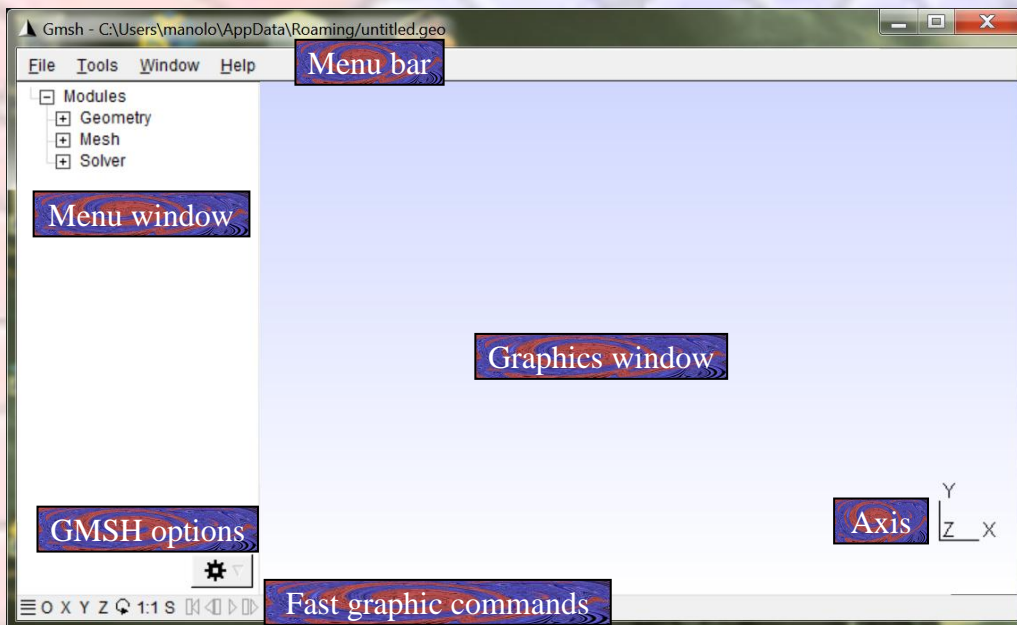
Gmsh - C:\Users\manolo\AppData\Roaming/untitled.geo

File Tools Window Help

Menu bar

Modules
Geometry
Mesh
Solver

Menu window

Graphics window

Y
Z X

Axis

GMSH options

O X Y Z 1:1 S

Fast graphic commands